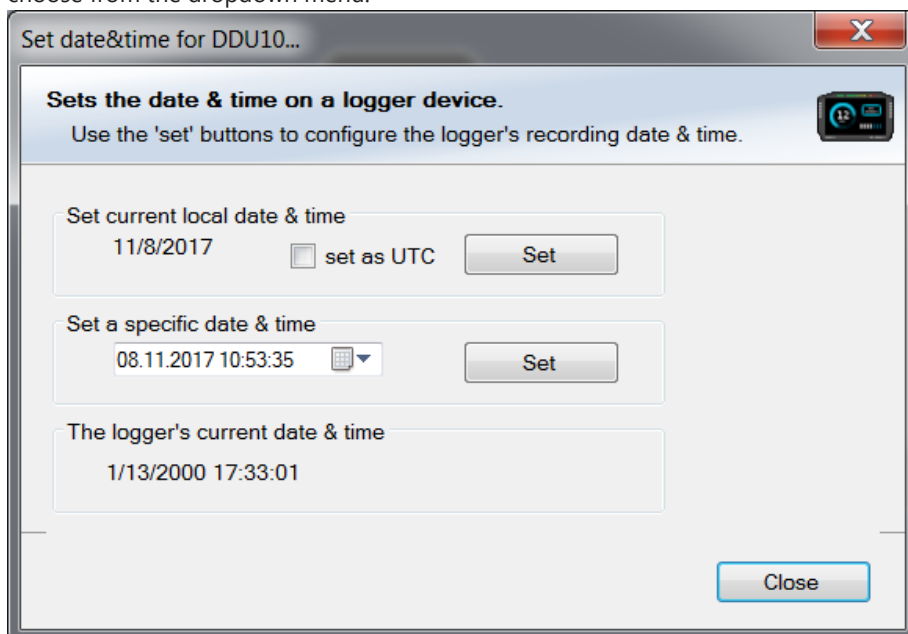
choose from the dropdown menu.

Set date&time for DDU10...

X

Sets the date & time on a logger device.

Use the 'set' buttons to configure the logger's recording date & time.

Set current local date & time

11/8/2017

set as UTC

Set

Set a specific date & time

08.11.2017 10:53:35

Set

The logger's current date & time

1/13/2000 17:33:01

Close